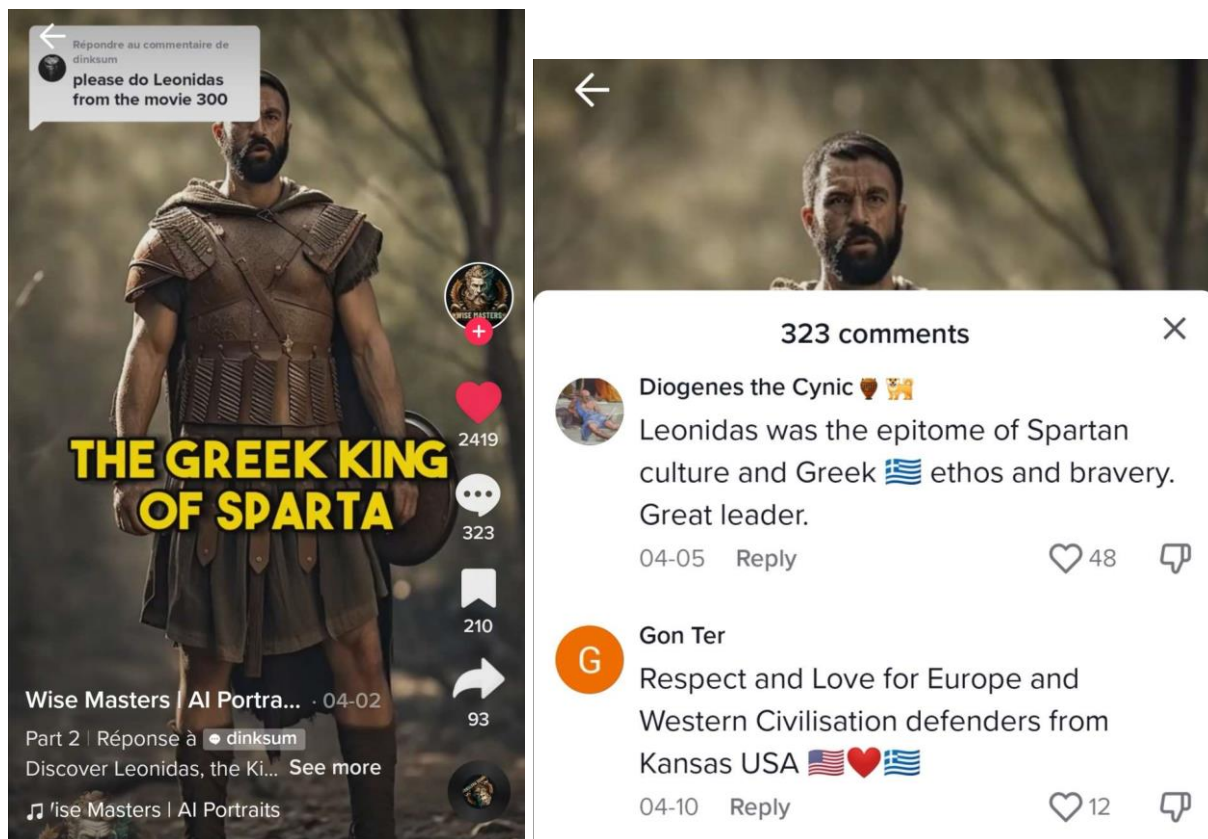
Répondre au commentaire de dinksum
please do Leonidas from the movie 300

WISE MASTERS

2419

323

210

93

THE GREEK KING OF SPARTA

Wise Masters | AI Portra... · 04-02
Part 2 | Réponse à dinksum
Discover Leonidas, the Ki... See more
♫ 'ise Masters | AI Portraits

323 comments

Diogenes the Cynic 🏺🐕
Leonidas was the epitome of Spartan culture and Greek 🇬🇷 ethos and bravery. Great leader.
04-05 Reply 48

G
Gon Ter
Respect and Love for Europe and Western Civilisation defenders from Kansas USA 🇺🇸❤️🇬🇷
04-10 Reply 12